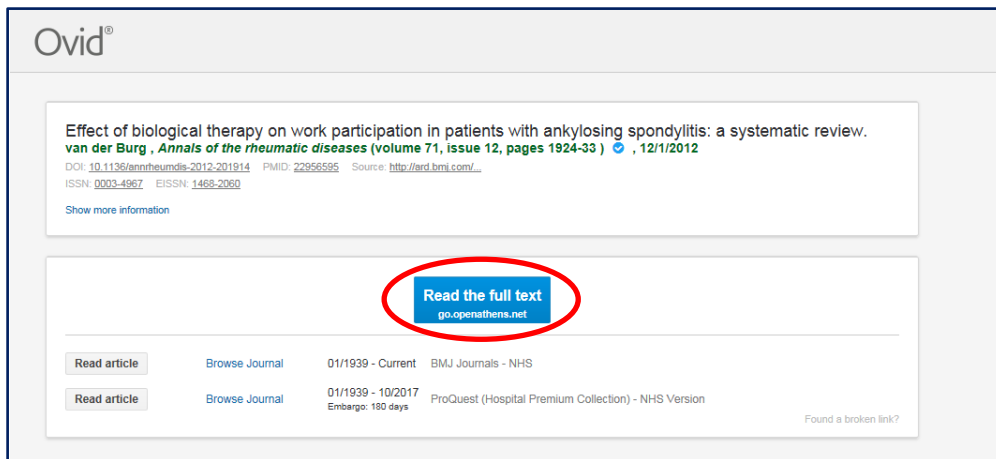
Ovid®

Effect of biological therapy on work participation in patients with ankylosing spondylitis: a systematic review.
van der Burg , *Annals of the rheumatic diseases* (volume 71, issue 12, pages 1924-33 ) , 12/1/2012
DOI: 10.1136/annrheumdis-2012-201914 PMID: 22956595 Source: http://ard.bmj.com/...
ISSN: 0003-4967 EISSN: 1468-2060

Show more information

Read the full text
go.openathens.net

| | | | |
|---|---|---|---|
| Read article | Browse Journal | 01/1939 - Current | BMJ Journals - NHS |
| Read article | Browse Journal | 01/1939 - 10/2017 Embargo: 180 days | ProQuest (Hospital Premium Collection) - NHS Version |

Found a broken link?